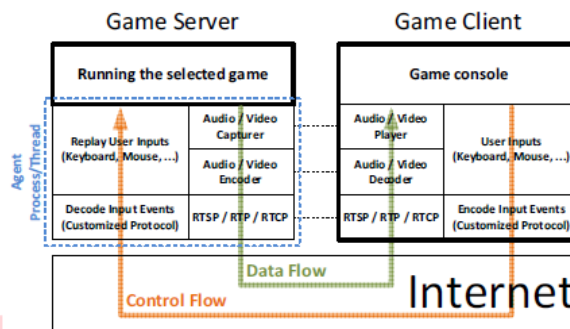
Game Server

Game Client

Running the selected game

Game console

Agent Process/Thread

Replay User Inputs (Keyboard, Mouse, ...)

Audio / Video Capturer

Audio / Video Encoder

Decode Input Events (Customized Protocol)

RTSP / RTP / RTCP

Audio / Video Player

Audio / Video Decoder

User Inputs (Keyboard, Mouse, ...)

RTSP / RTP / RTCP

Encode Input Events (Customized Protocol)

Data Flow

Control Flow

Internet